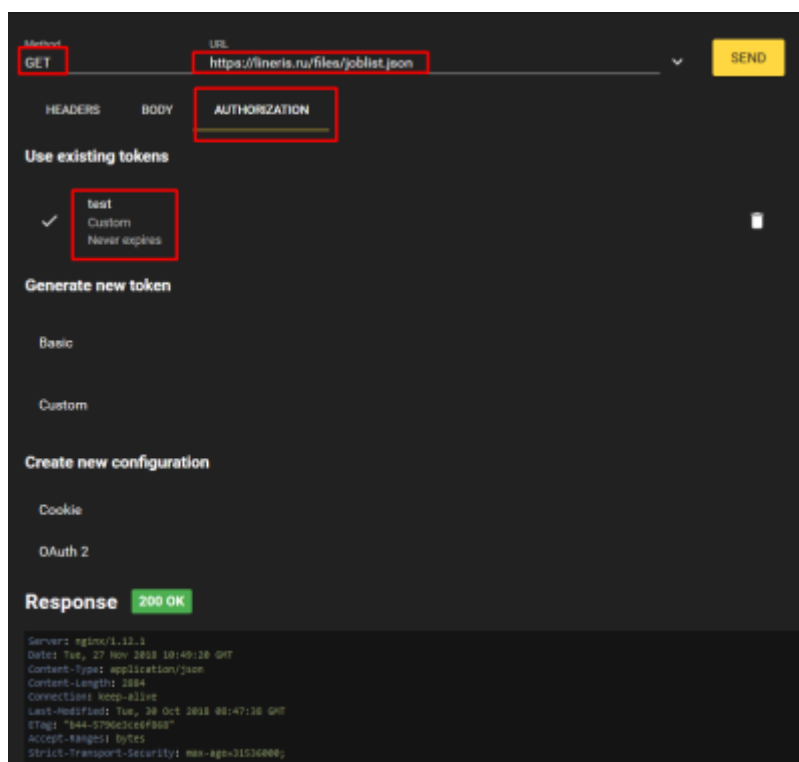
Method
GET

URL
https://lineris.ru/files/joblist.json

SEND

HEADERS BODY AUTHORIZATION

Use existing tokens

test
Custom
Never expires

Generate new token

Basic

Custom

Create new configuration

Cookie

OAuth 2

Response 200 OK

Server: nginx/1.12.1
Date: Tue, 27 Nov 2018 10:49:20 GMT
Content-Type: application/json
Content-Length: 2884
Connection: keep-alive
Last-Modified: Tue, 30 Oct 2018 08:47:38 GMT
ETag: "b44-5796e3ce6f868"
Accept-Ranges: bytes
Strict-Transport-Security: max-age=31536000;